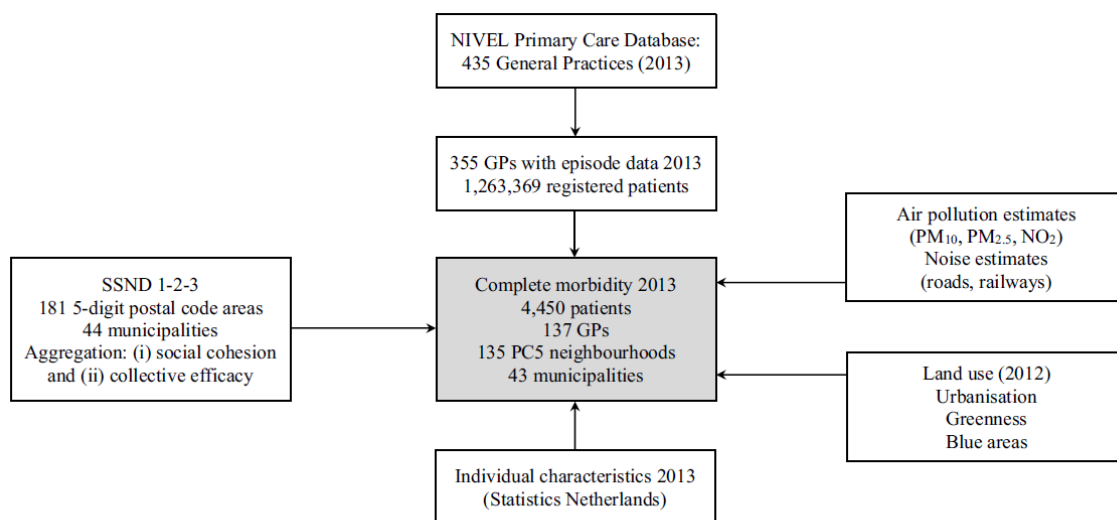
NIVEL Primary Care Database:
435 General Practices (2013)

355 GPs with episode data 2013
1,263,369 registered patients

Air pollution estimates
($PM_{10}$, $PM_{2.5}$, $NO_2$)
Noise estimates
(roads, railways)

SSND 1-2-3
181 5-digit postal code areas
44 municipalities
Aggregation: (i) social cohesion and (ii) collective efficacy

Complete morbidity 2013
4,450 patients
137 GPs
135 PC5 neighbourhoods
43 municipalities

Land use (2012)
Urbanisation
Greenness
Blue areas

Individual characteristics 2013
(Statistics Netherlands)